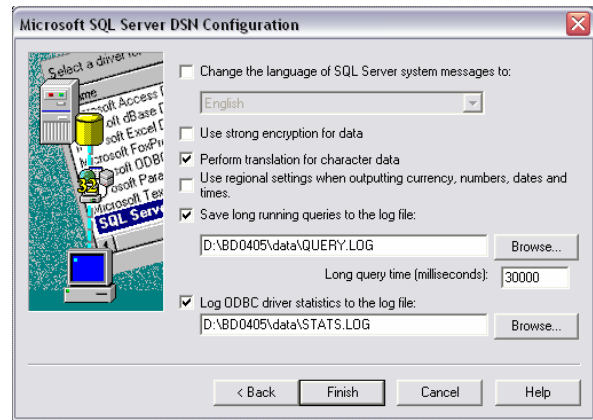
Microsoft SQL Server DSN Configuration

Select a driver fo
ame
rosoft Access D
soft dBase D
soft Excel D
rosoft FoxP
rosoft ODB
icrosoft Para
icrosoft Tex
SQL Serv
32

Change the language of SQL Server system messages to:

English

Use strong encryption for data

Perform translation for character data

Use regional settings when outputting currency, numbers, dates and times.

Save long running queries to the log file:

D:\BD0405\data\QUERY.LOG

Browse...

Long query time (milliseconds): 30000

Log ODBC driver statistics to the log file:

D:\BD0405\data\STATS.LOG

Browse...

< Back

Finish

Cancel

Help